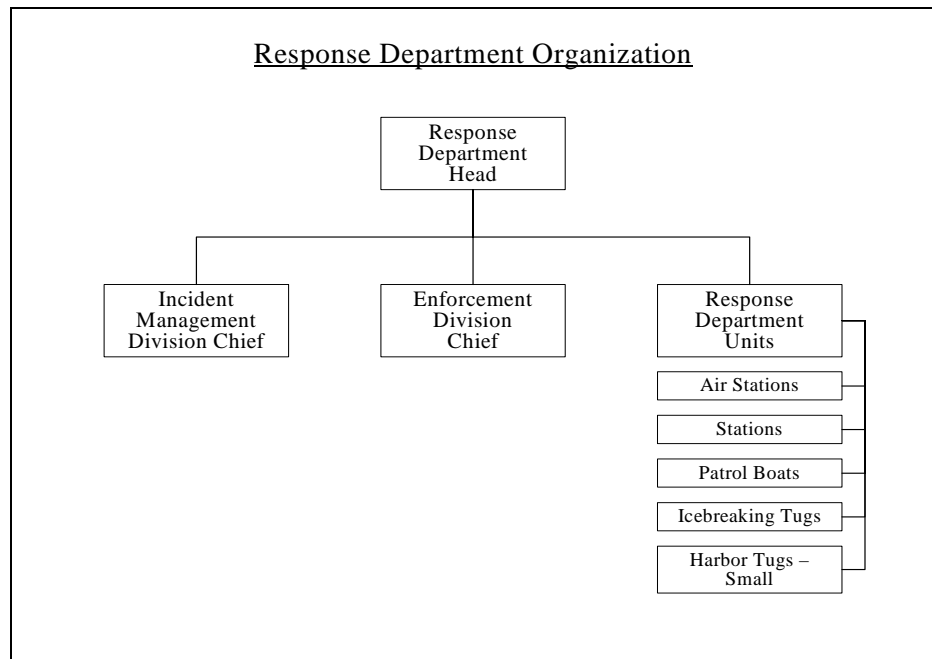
Response Department Organization

Response Department Head

Incident Management Division Chief

Enforcement Division Chief

Response Department Units

Air Stations

Stations

Patrol Boats

Icebreaking Tugs

Harbor Tugs – Small